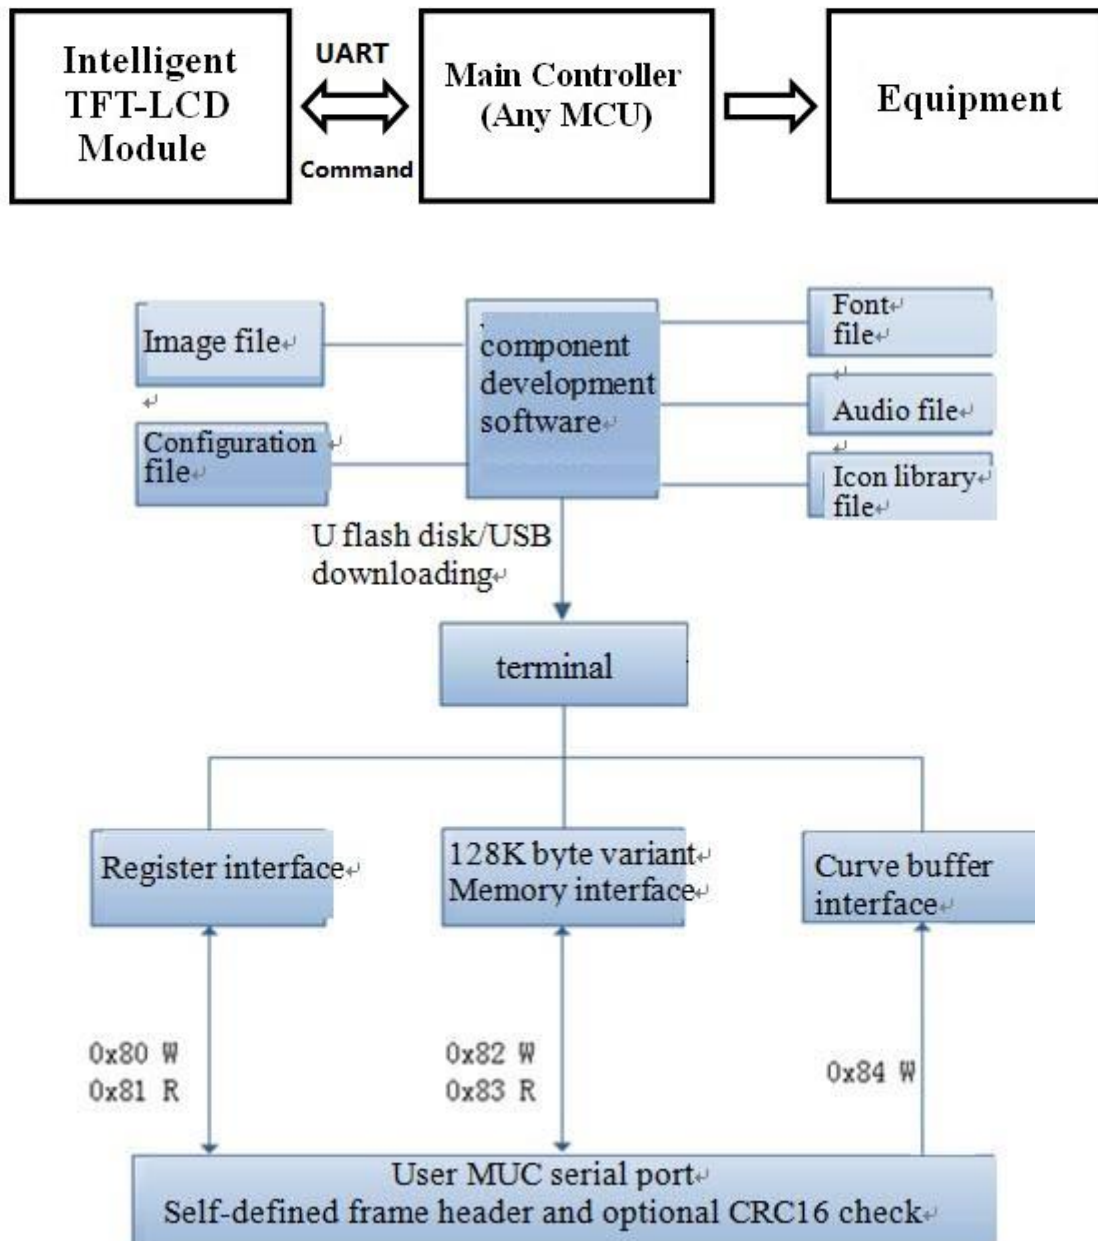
Intelligent TFT-LCD Module

UART

Command

Main Controller (Any MCU)

Equipment

Image file

Configuration file

component development software

Font file

Audio file

Icon library file

U flash disk/USB downloading

terminal

Register interface

128K byte variant Memory interface

Curve buffer interface

0x80 W
0x81 R

0x82 W
0x83 R

0x84 W

User MUC serial port
Self-defined frame header and optional CRC16 check